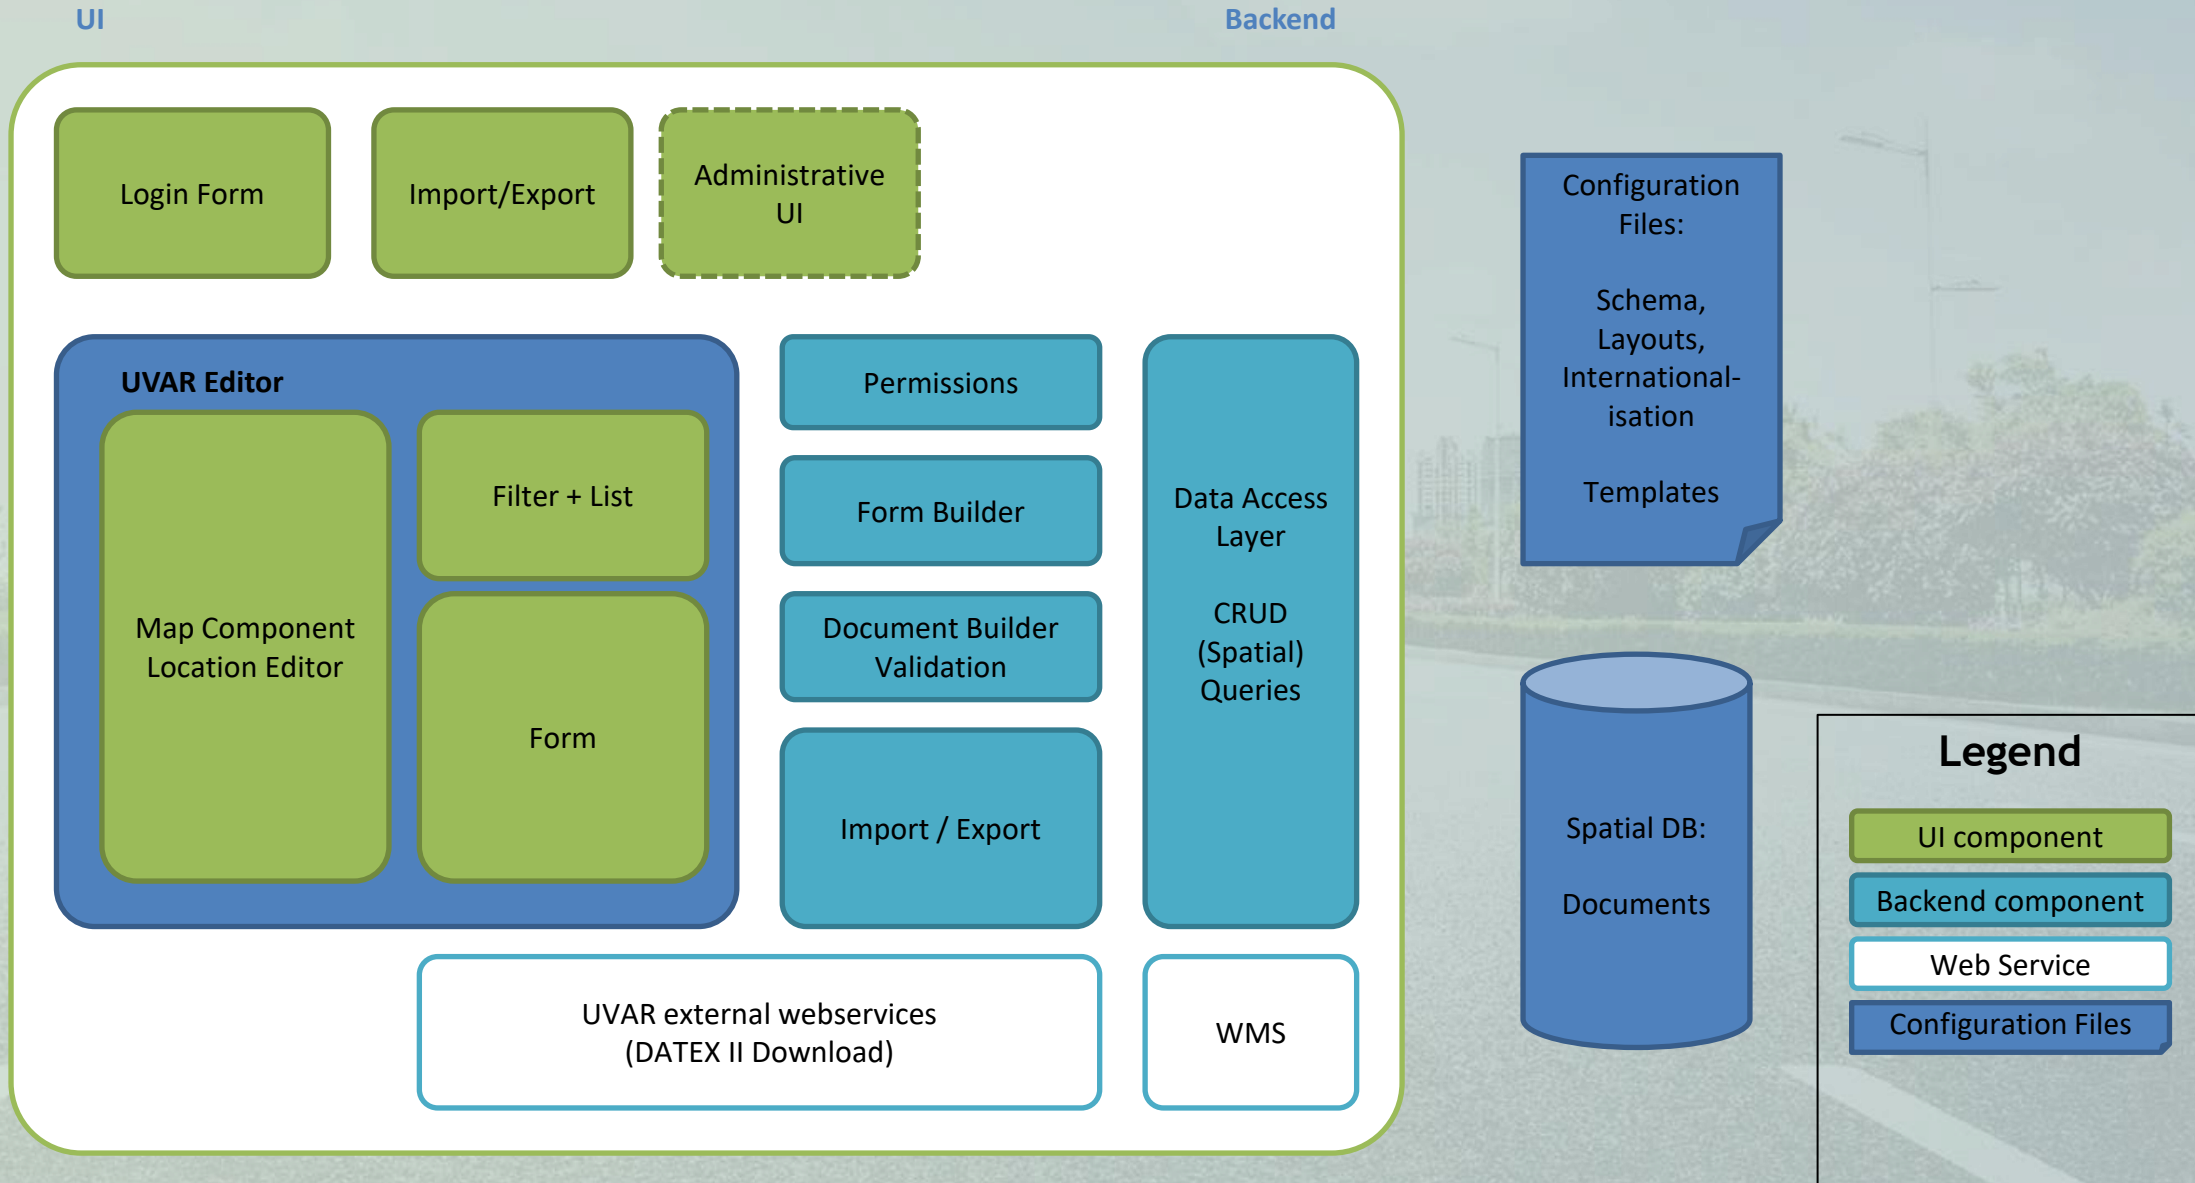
UI

Backend

Login Form

Import/Export

Administrative UI

UVAR Editor

Map Component Location Editor

Filter + List

Form

Permissions

Form Builder

Document Builder Validation

Import / Export

Data Access Layer

CRUD (Spatial) Queries

UVAR external webservices (DATEX II Download)

WMS

Configuration Files:

Schema, Layouts, Internationalisation

Templates

Spatial DB:

Documents

Legend

UI component

Backend component

Web Service

Configuration Files